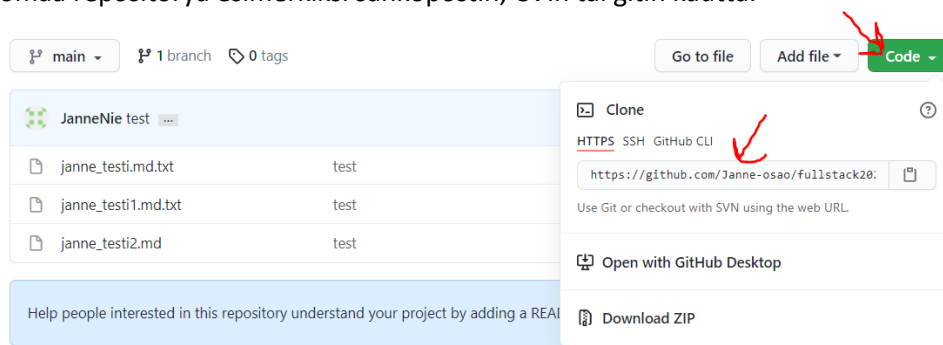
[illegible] repositoryá esimerkiksi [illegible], SVN tai gitin kautta.

main
1 branch
0 tags
Go to file
Add file
Code

JanneNie test ...

janne_testi.md.txt test
janne_testi1.md.txt test
janne_testi2.md test

Help people interested in this repository understand your project by adding a REA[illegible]

Clone
HTTPS SSH GitHub CLI
https://github.com/Janne-osao/fullstack20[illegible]
Use Git or checkout with SVN using the web URL.
Open with GitHub Desktop
Download ZIP